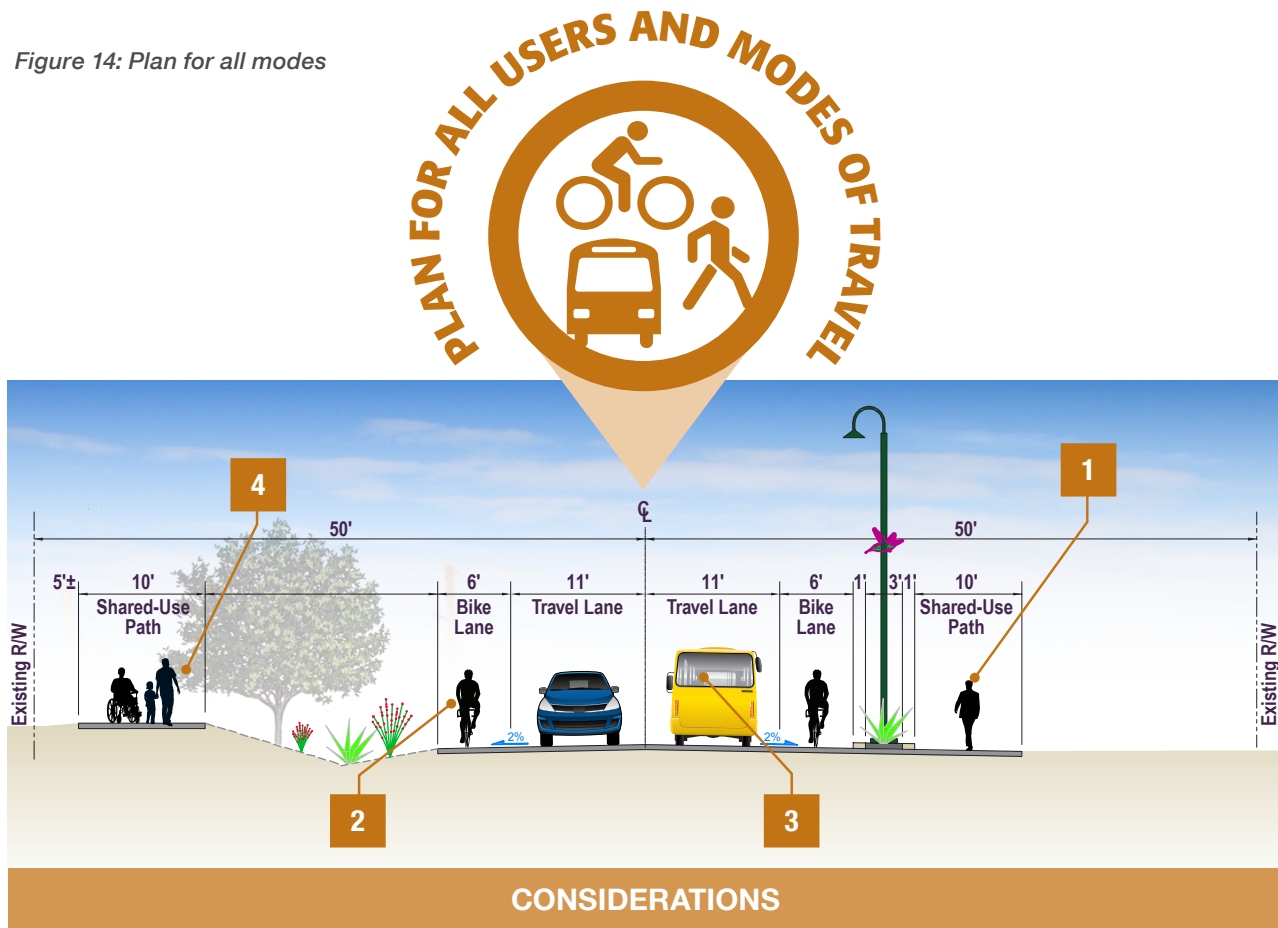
Figure 14: Plan for all modes

PLAN FOR ALL USERS AND MODES OF TRAVEL

4

1

℄

50'

50'

5'±

10'

Shared-Use Path

6'

Bike Lane

11'

Travel Lane

11'

Travel Lane

6'

Bike Lane

1'

3'

1'

10'

Shared-Use Path

Existing R/W

Existing R/W

2%

2%

2

3

CONSIDERATIONS